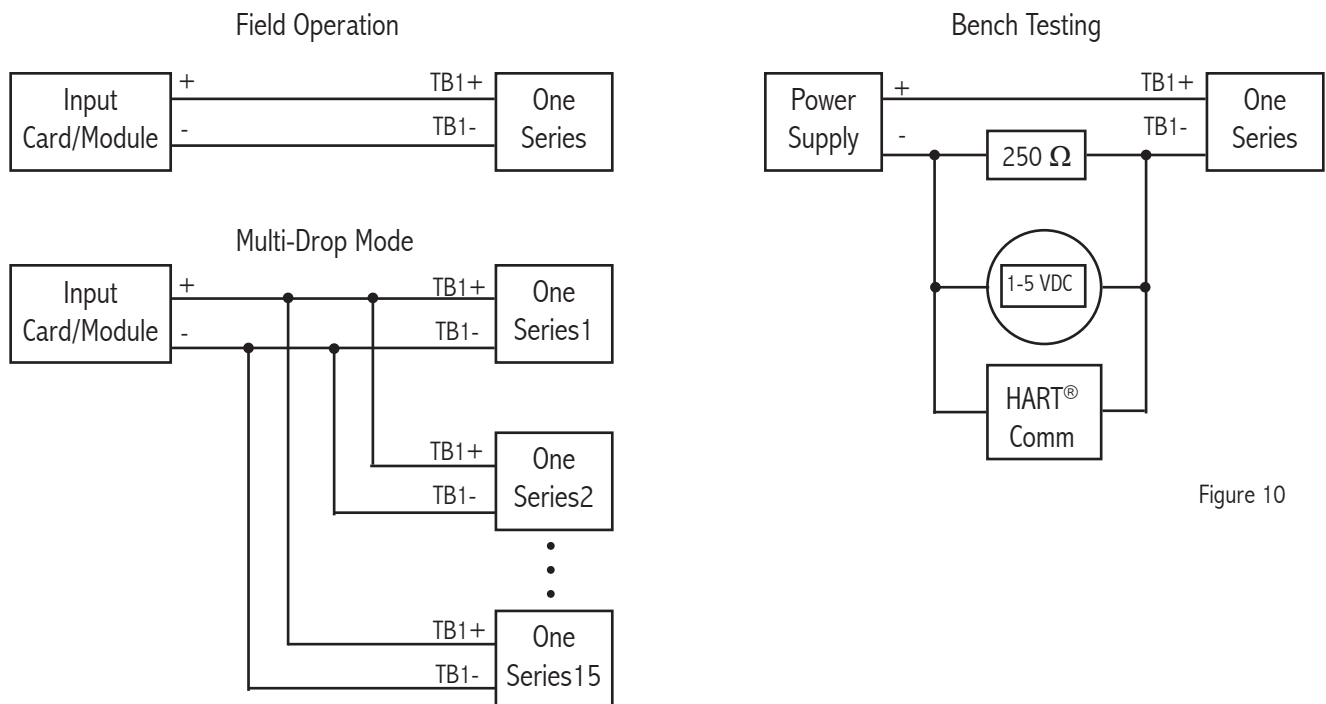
Field Operation

Input Card/Module

+

-

TB1+

TB1-

One Series

Multi-Drop Mode

Input Card/Module

+

-

TB1+

TB1-

One Series1

TB1+

TB1-

One Series2

TB1+

TB1-

One Series15

Bench Testing

Power Supply

+

-

TB1+

TB1-

One Series

250 $\Omega$

1-5 VDC

HART® Comm

Figure 10